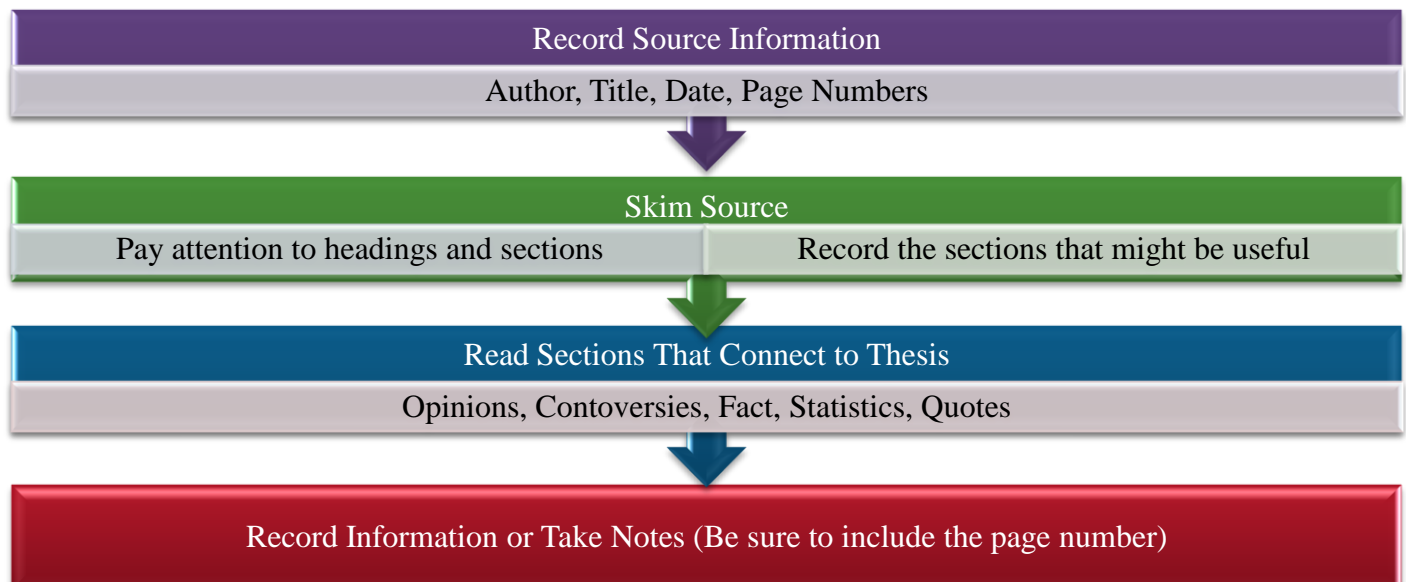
Record Source Information

Author, Title, Date, Page Numbers

Skim Source

Pay attention to headings and sections

Record the sections that might be useful

Read Sections That Connect to Thesis

Opinions, Contoversies, Fact, Statistics, Quotes

Record Information or Take Notes (Be sure to include the page number)